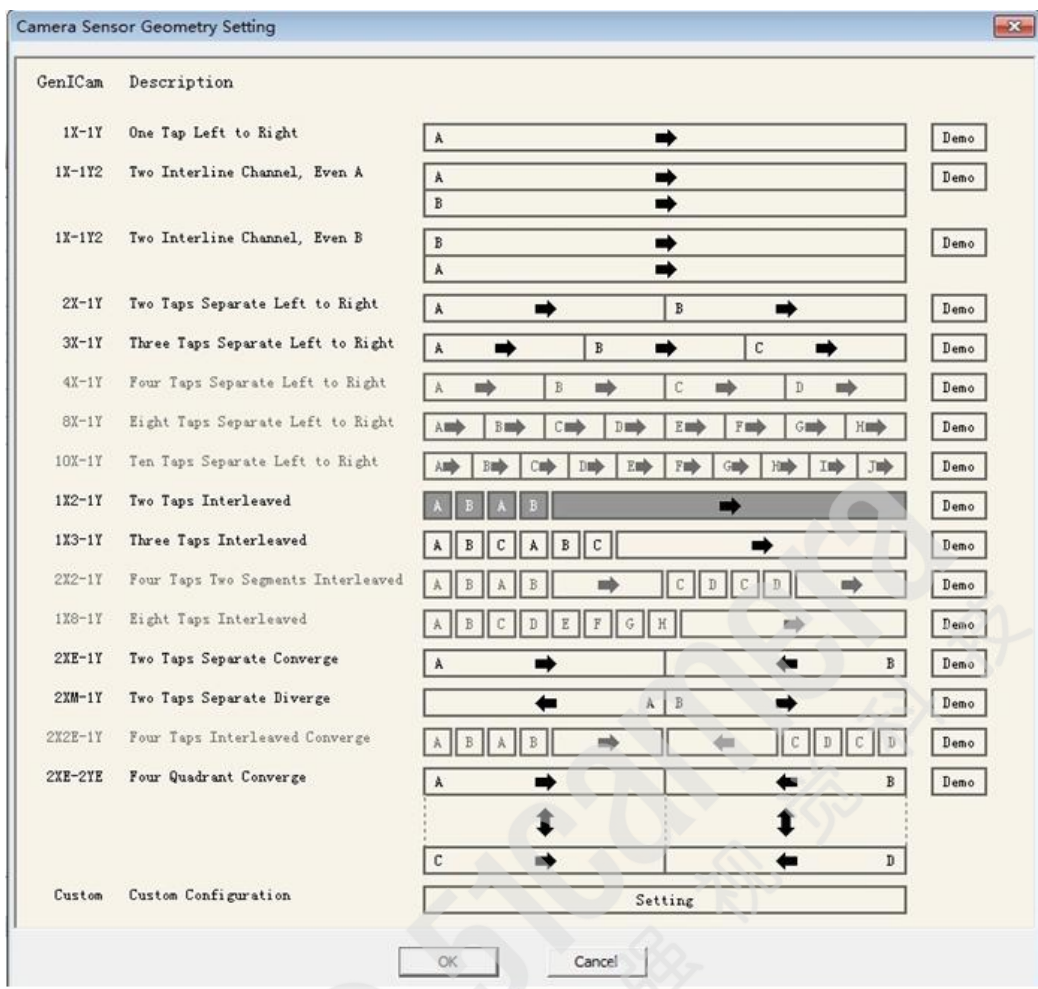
Camera Sensor Geometry Setting

| GenICam | Description | | |
|---|---|---|---|
| 1X-1Y | One Tap Left to Right | A | Demo |
| 1X-1Y2 | Two Interline Channel, Even A | A / B | Demo |
| 1X-1Y2 | Two Interline Channel, Even B | B / A | Demo |
| 2X-1Y | Two Taps Separate Left to Right | A B | Demo |
| 3X-1Y | Three Taps Separate Left to Right | A B C | Demo |
| 4X-1Y | Four Taps Separate Left to Right | A B C D | Demo |
| 8X-1Y | Eight Taps Separate Left to Right | A B C D E F G H | Demo |
| 10X-1Y | Ten Taps Separate Left to Right | A B C D E F G H I J | Demo |
| 1X2-1Y | Two Taps Interleaved | A B A B | Demo |
| 1X3-1Y | Three Taps Interleaved | A B C A B C | Demo |
| 2X2-1Y | Four Taps Two Segments Interleaved | A B A B C D C D | Demo |
| 1X8-1Y | Eight Taps Interleaved | A B C D E F G H | Demo |
| 2XE-1Y | Two Taps Separate Converge | A B | Demo |
| 2XM-1Y | Two Taps Separate Diverge | A B | Demo |
| 2X2E-1Y | Four Taps Interleaved Converge | A B A B C D C D | Demo |
| 2XE-2YE | Four Quadrant Converge | A B / C D | Demo |
| Custom | Custom Configuration | Setting | |

OK Cancel

51camera